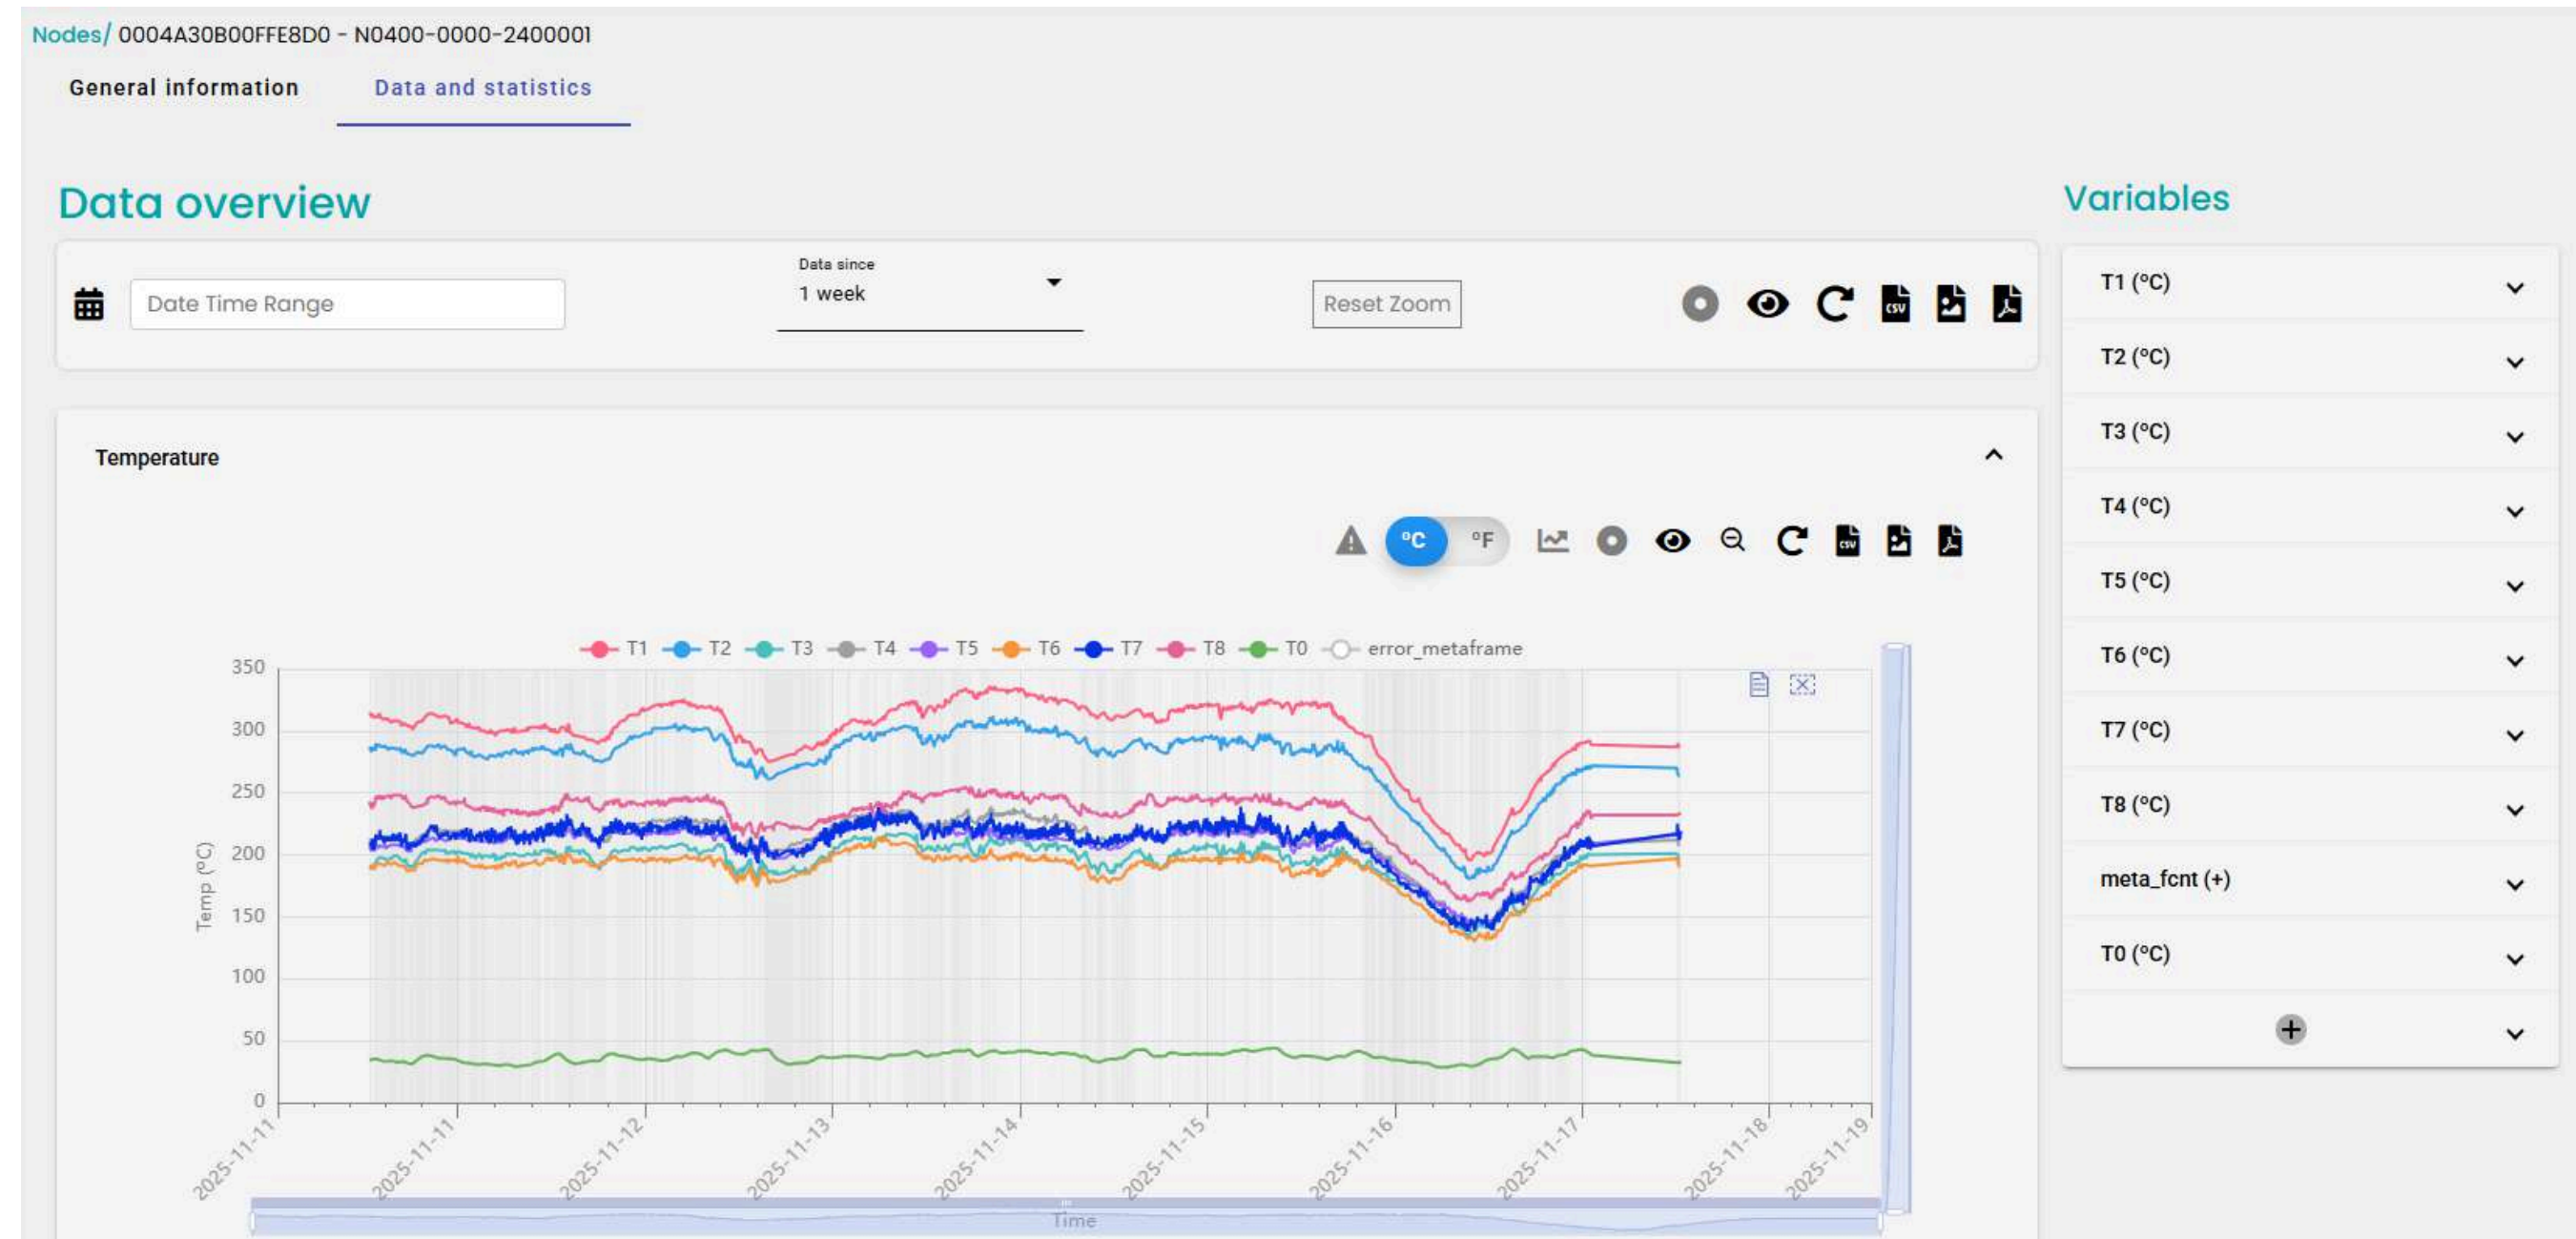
Nodes/ 0004A30B00FFE8D0 - N0400-0000-2400001

General information Data and statistics

Data overview

Date Time Range

Data since
1 week

Reset Zoom

Temperature

°C °F

T1 T2 T3 T4 T5 T6 T7 T8 T0 error_metaframe

350
300
250
200
150
100
50
0

Temp (°C)

2025-11-11 2025-11-11 2025-11-12 2025-11-13 2025-11-14 2025-11-15 2025-11-16 2025-11-17 2025-11-18 2025-11-19

Time

Variables

T1 (°C)
T2 (°C)
T3 (°C)
T4 (°C)
T5 (°C)
T6 (°C)
T7 (°C)
T8 (°C)
meta_fcnt (+)
T0 (°C)